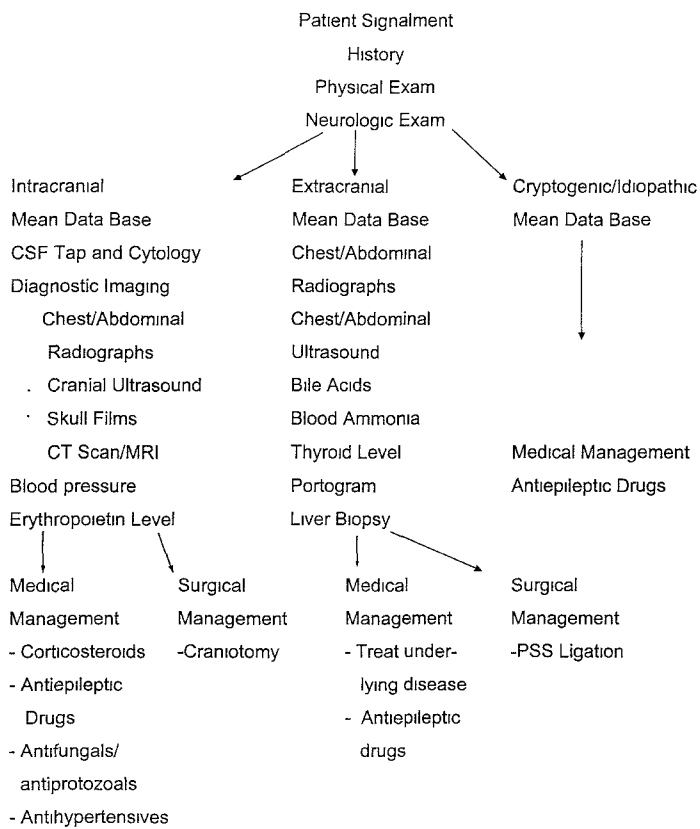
Patient Signalment
History
Physical Exam
Neurologic Exam

Intracranial
Mean Data Base
CSF Tap and Cytology
Diagnostic Imaging
Chest/Abdominal Radiographs
Cranial Ultrasound
Skull Films
CT Scan/MRI
Blood pressure
Erythropoietin Level

Medical Management
- Corticosteroids
- Antiepileptic Drugs
- Antifungals/ antiprotozoals
- Antihypertensives

Surgical Management
-Craniotomy

Extracranial
Mean Data Base
Chest/Abdominal Radiographs
Chest/Abdominal Ultrasound
Bile Acids
Blood Ammonia
Thyroid Level
Portogram
Liver Biopsy

Medical Management
- Treat underlying disease
- Antiepileptic drugs

Surgical Management
-PSS Ligation

Cryptogenic/Idiopathic
Mean Data Base

Medical Management
Antiepileptic Drugs